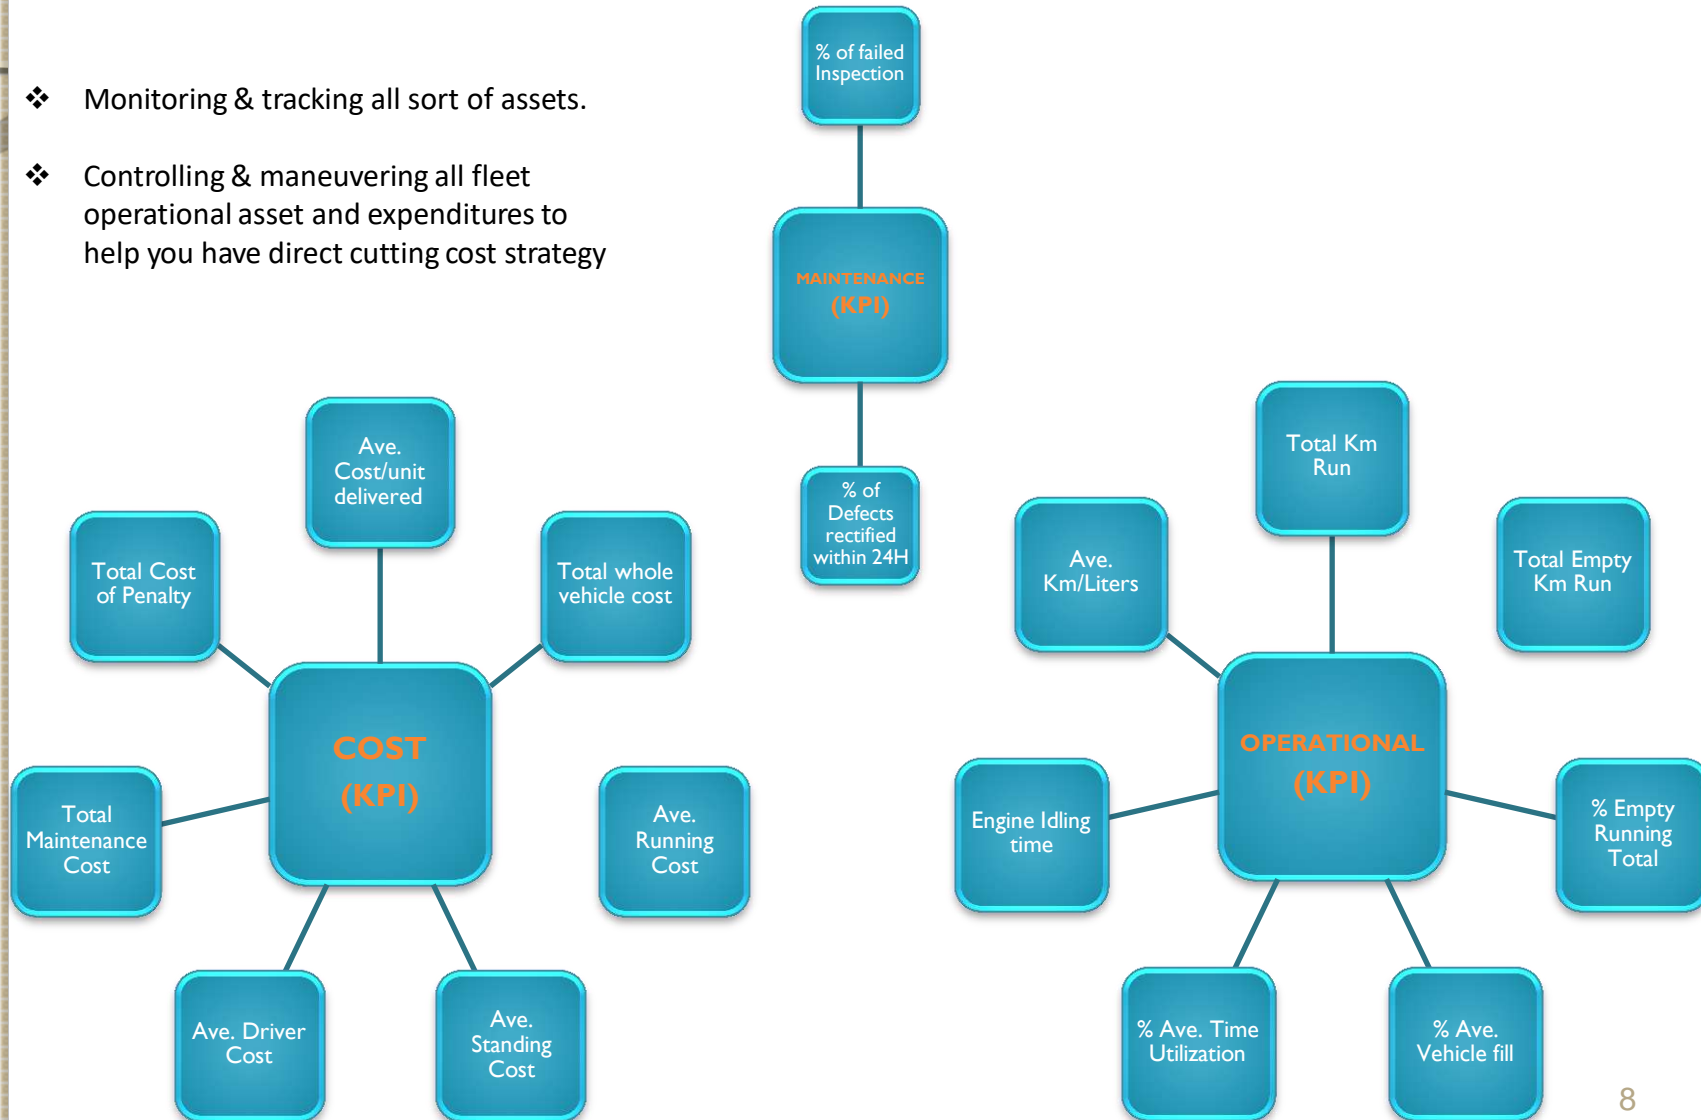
❖ Monitoring & tracking all sort of assets.

❖ Controlling & maneuvering all fleet operational asset and expenditures to help you have direct cutting cost strategy

% of failed Inspection

MAINTENANCE (KPI)

% of Defects rectified within 24H

Ave. Cost/unit delivered

Total Cost of Penalty

Total whole vehicle cost

COST (KPI)

Total Maintenance Cost

Ave. Running Cost

Ave. Driver Cost

Ave. Standing Cost

Total Km Run

Ave. Km/Liters

Total Empty Km Run

OPERATIONAL (KPI)

Engine Idling time

% Empty Running Total

% Ave. Time Utilization

% Ave. Vehicle fill

8